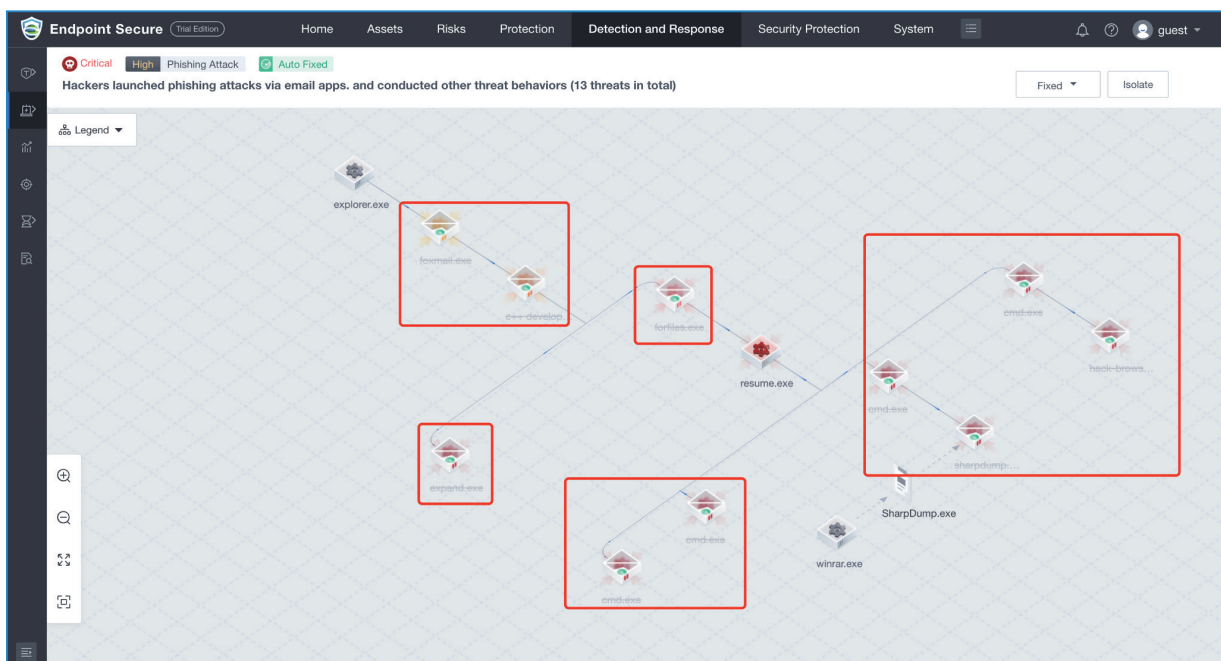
Endpoint Secure (Trial Edition)

Home Assets Risks Protection Detection and Response Security Protection System

guest

Critical High Phishing Attack Auto Fixed

Hackers launched phishing attacks via email apps. and conducted other threat behaviors (13 threats in total)

Fixed Isolate

Legend

explorer.exe

foxmail.exe

c++ develop...

forfiles.exe

resume.exe

cmd.exe

hack-brows...

cmd.exe

sharpdump:...

expand.exe

SharpDump.exe

cmd.exe

winrar.exe

cmd.exe